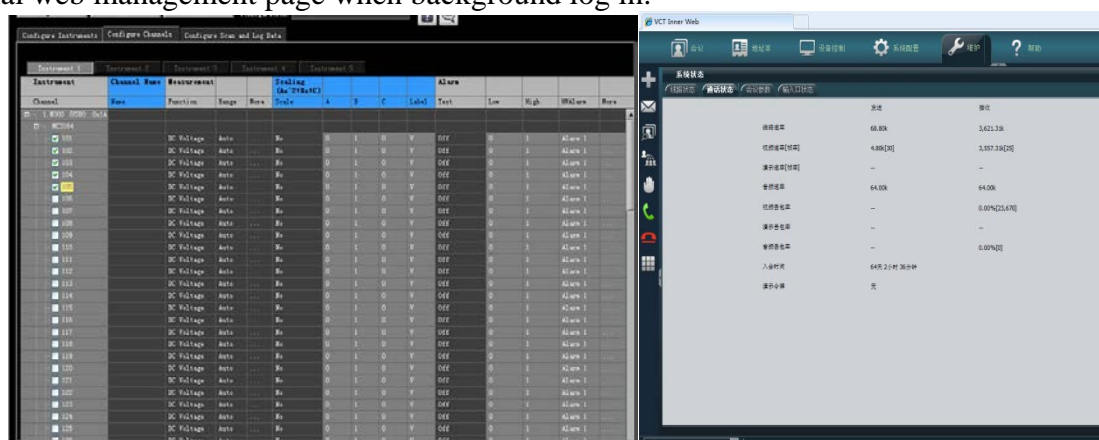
al web management page when background log in.

Configure Instruments | Configure Channels | Configure Scan and Log Data

Instrument 1 | Instrument 2 | Instrument 3 | Instrument 4 | Instrument 5

| Instrument | Channel Name | Measurement | | | Scaling (Ax^2+Bx+C) | | | | | Alarm | | | | |
|---|---|---|---|---|---|---|---|---|---|---|---|---|---|---|
| Channel | Name | Function | Range | More | Scale | A | B | C | Label | Test | Low | High | HWAlarm | More |
| 1 - 34980 | | | | | | | | | | | | | | |
| 101 | | DC Voltage | Auto | ... | No | 0 | 1 | 0 | V | Off | 0 | 1 | Alarm 1 | ... |
| 102 | | DC Voltage | Auto | ... | No | 0 | 1 | 0 | V | Off | 0 | 1 | Alarm 1 | ... |
| 103 | | DC Voltage | Auto | ... | No | 0 | 1 | 0 | V | Off | 0 | 1 | Alarm 1 | ... |
| 104 | | DC Voltage | Auto | ... | No | 0 | 1 | 0 | V | Off | 0 | 1 | Alarm 1 | ... |
| 105 | | DC Voltage | Auto | ... | No | 0 | 1 | 0 | V | Off | 0 | 1 | Alarm 1 | ... |
| 106 | | DC Voltage | Auto | ... | No | 0 | 1 | 0 | V | Off | 0 | 1 | Alarm 1 | ... |
| 107 | | DC Voltage | Auto | ... | No | 0 | 1 | 0 | V | Off | 0 | 1 | Alarm 1 | ... |
| 108 | | DC Voltage | Auto | ... | No | 0 | 1 | 0 | V | Off | 0 | 1 | Alarm 1 | ... |
| 109 | | DC Voltage | Auto | ... | No | 0 | 1 | 0 | V | Off | 0 | 1 | Alarm 1 | ... |
| 110 | | DC Voltage | Auto | ... | No | 0 | 1 | 0 | V | Off | 0 | 1 | Alarm 1 | ... |
| 111 | | DC Voltage | Auto | ... | No | 0 | 1 | 0 | V | Off | 0 | 1 | Alarm 1 | ... |
| 112 | | DC Voltage | Auto | ... | No | 0 | 1 | 0 | V | Off | 0 | 1 | Alarm 1 | ... |
| 113 | | DC Voltage | Auto | ... | No | 0 | 1 | 0 | V | Off | 0 | 1 | Alarm 1 | ... |
| 114 | | DC Voltage | Auto | ... | No | 0 | 1 | 0 | V | Off | 0 | 1 | Alarm 1 | ... |
| 115 | | DC Voltage | Auto | ... | No | 0 | 1 | 0 | V | Off | 0 | 1 | Alarm 1 | ... |
| 116 | | DC Voltage | Auto | ... | No | 0 | 1 | 0 | V | Off | 0 | 1 | Alarm 1 | ... |
| 117 | | DC Voltage | Auto | ... | No | 0 | 1 | 0 | V | Off | 0 | 1 | Alarm 1 | ... |
| 118 | | DC Voltage | Auto | ... | No | 0 | 1 | 0 | V | Off | 0 | 1 | Alarm 1 | ... |
| 119 | | DC Voltage | Auto | ... | No | 0 | 1 | 0 | V | Off | 0 | 1 | Alarm 1 | ... |
| 120 | | DC Voltage | Auto | ... | No | 0 | 1 | 0 | V | Off | 0 | 1 | Alarm 1 | ... |
| 121 | | DC Voltage | Auto | ... | No | 0 | 1 | 0 | V | Off | 0 | 1 | Alarm 1 | ... |
| 122 | | DC Voltage | Auto | ... | No | 0 | 1 | 0 | V | Off | 0 | 1 | Alarm 1 | ... |
| 123 | | DC Voltage | Auto | ... | No | 0 | 1 | 0 | V | Off | 0 | 1 | Alarm 1 | ... |
| 124 | | DC Voltage | Auto | ... | No | 0 | 1 | 0 | V | Off | 0 | 1 | Alarm 1 | ... |
| 125 | | DC Voltage | Auto | ... | No | 0 | 1 | 0 | V | Off | 0 | 1 | Alarm 1 | ... |

VCT Inner Web

会议 | 地址本 | 设备控制 | 系统配置 | 维护 | 帮助

系统状态

线路状态 | 通话状态 | 会议参数 | 输入口状态

| | 发送 | 接收 |
|---|---|---|
| 线路速率 | 68.80k | 3,621.33k |
| 视频速率[帧率] | 4.80k[30] | 3,557.33k[25] |
| 演示速率[帧率] | -- | -- |
| 音频速率 | 64.00k | 64.00k |
| 视频丢包率 | -- | 0.00%[23,670] |
| 演示丢包率 | -- | -- |
| 音频丢包率 | -- | 0.00%[0] |
| 入会时间 | 64天 2小时 36分钟 | |
| 演示令牌 | 无 | |